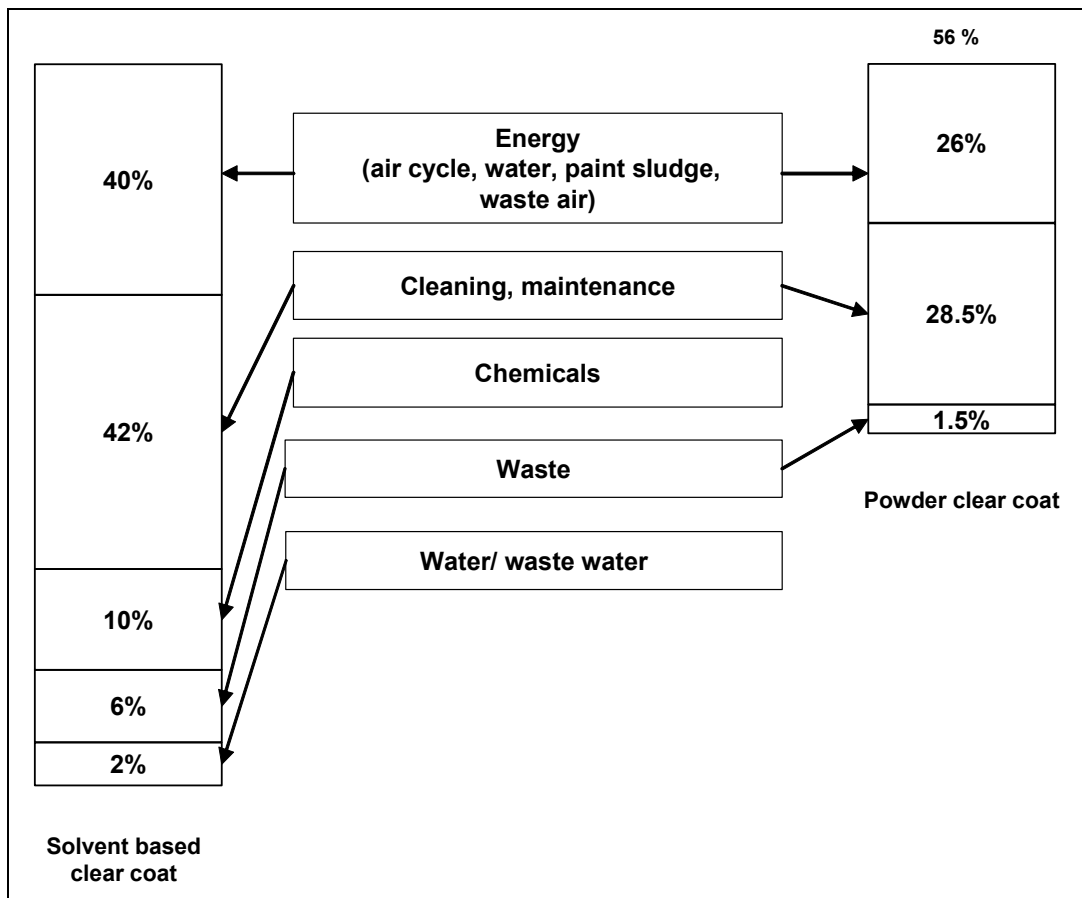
56 %

40%

42%

10%

6%

2%

Solvent based clear coat

Energy (air cycle, water, paint sludge, waste air)

Cleaning, maintenance

Chemicals

Waste

Water/ waste water

26%

28.5%

1.5%

Powder clear coat